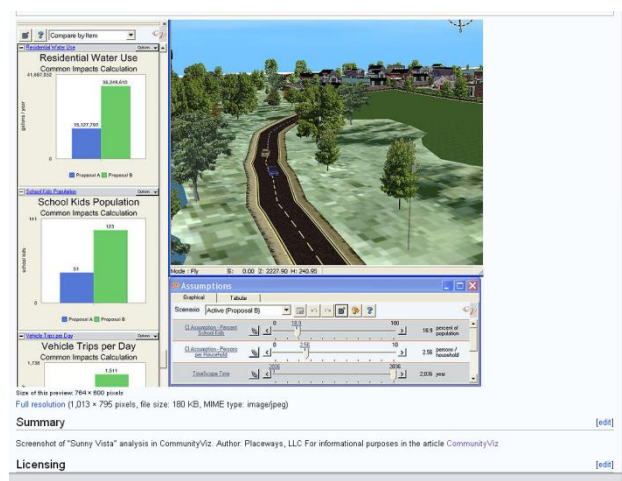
Compare by Item

Residential Water Use
Options
Residential Water Use
Common Impacts Calculation
41,667,552
gallons / year
15,127,765
38,249,610
0
Proposal A
Proposal B

School Kids Population
Options
School Kids Population
Common Impacts Calculation
161
school kids
51
123
0
Proposal A
Proposal B

Vehicle Trips per Day
Options
Vehicle Trips per Day
Common Impacts Calculation
1,738
1,511

Mode : Fly
S: 0.00 Z: 2227.90 H: 240.95

Assumptions
Graphical
Tabular
Scenario: Active (Proposal B)

CI Assumption - Percent School Kids
0
18.9
100
18.9
percent of population

CI Assumption - Persons per Household
0
2.56
10
2.56
persons / household

TimeScope Time
2006
2036
2,006
year

Size of this preview: 764 × 600 pixels
Full resolution (1,013 × 795 pixels, file size: 180 KB, MIME type: image/jpeg)

Summary
[edit]

Screenshot of "Sunny Vista" analysis in CommunityViz. Author: Placeways, LLC For informational purposes in the article CommunityViz

Licensing
[edit]